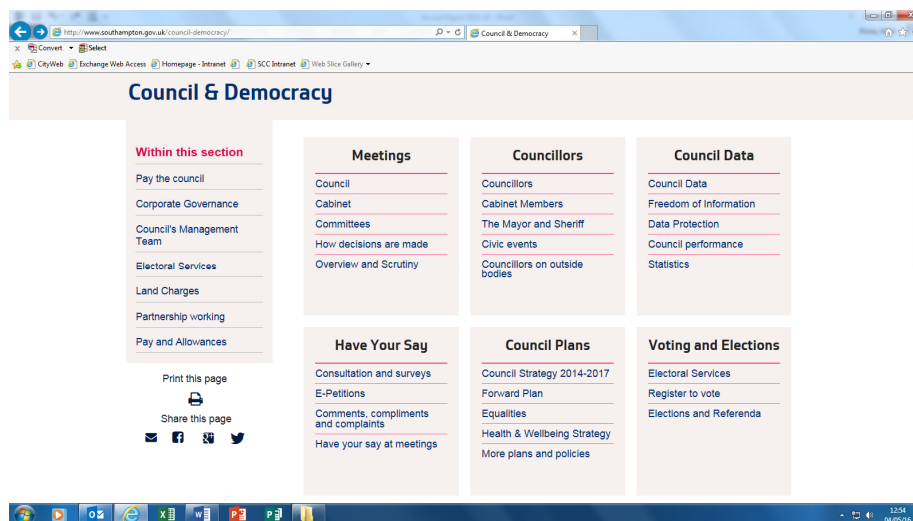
http://www.southampton.gov.uk/council-democracy/
Council & Democracy
Convert Select
CityWeb Exchange Web Access Homepage - Intranet SCC Intranet Web Slice Gallery

Council & Democracy

Within this section
Pay the council
Corporate Governance
Council's Management Team
Electoral Services
Land Charges
Partnership working
Pay and Allowances

Print this page
Share this page

Meetings
Council
Cabinet
Committees
How decisions are made
Overview and Scrutiny

Councillors
Councillors
Cabinet Members
The Mayor and Sheriff
Civic events
Councillors on outside bodies

Council Data
Council Data
Freedom of Information
Data Protection
Council performance
Statistics

Have Your Say
Consultation and surveys
E-Petitions
Comments, compliments and complaints
Have your say at meetings

Council Plans
Council Strategy 2014-2017
Forward Plan
Equalities
Health & Wellbeing Strategy
More plans and policies

Voting and Elections
Electoral Services
Register to vote
Elections and Referenda

12:54
04/05/16